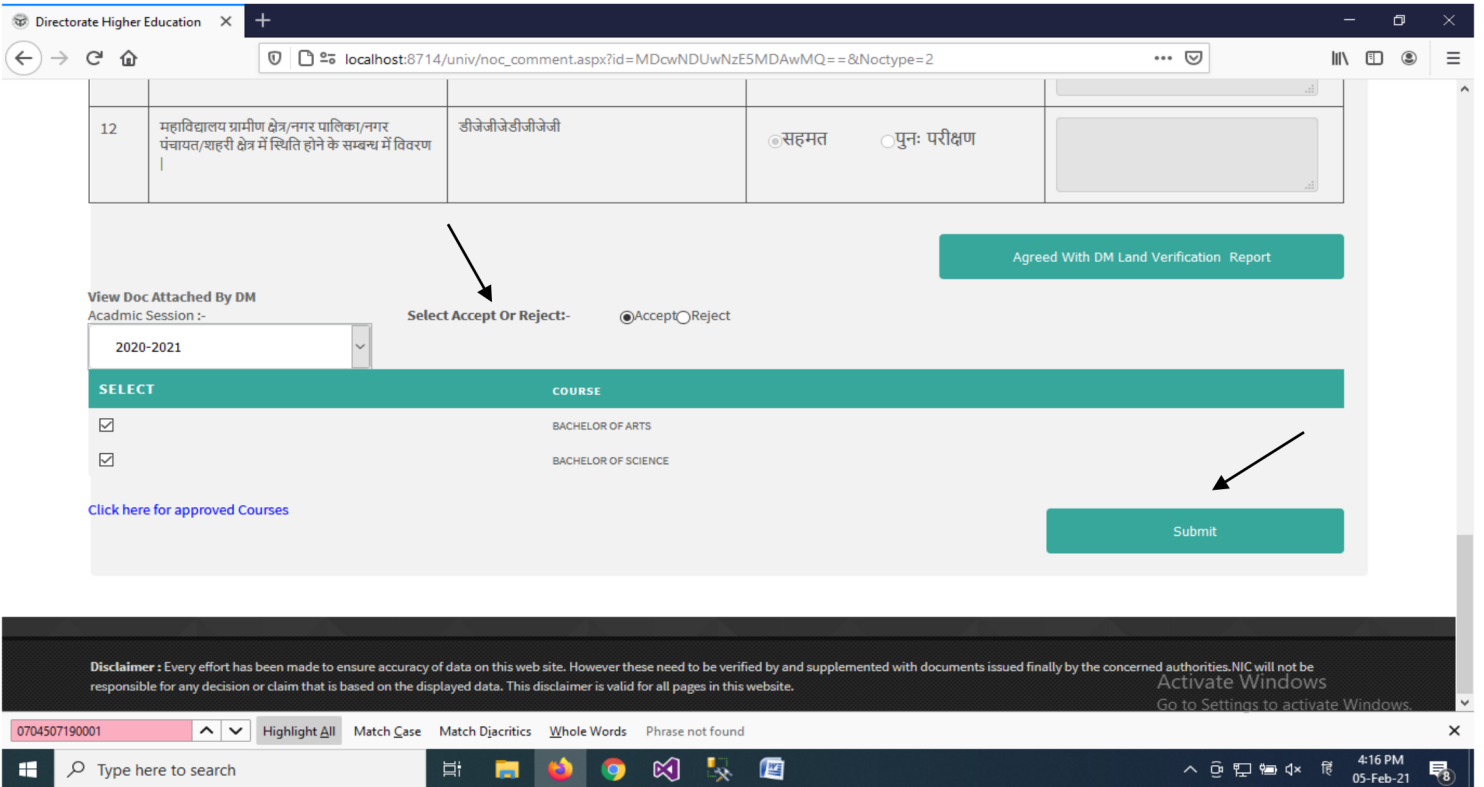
Directorate Higher Education

localhost:8714/univ/noc_comment.aspx?id=MDcwNDUwNzE5MDAwMQ==&Noctype=2

| 12 | महाविद्यालय ग्रामीण क्षेत्र/नगर पालिका/नगर पंचायत/शहरी क्षेत्र में स्थिति होने के सम्बन्ध में विवरण \| | डीजेजीजेडीजीजेजी | सहमत पुनः परीक्षण | |

Agreed With DM Land Verification Report

View Doc Attached By DM
Acadmic Session :-

Select Accept Or Reject:- Accept Reject

2020-2021

| SELECT | COURSE |
|---|---|
| ☑ | BACHELOR OF ARTS |
| ☑ | BACHELOR OF SCIENCE |

Click here for approved Courses

Submit

Disclaimer : Every effort has been made to ensure accuracy of data on this web site. However these need to be verified by and supplemented with documents issued finally by the concerned authorities.NIC will not be responsible for any decision or claim that is based on the displayed data. This disclaimer is valid for all pages in this website.

Activate Windows
Go to Settings to activate Windows.

0704507190001 Highlight All Match Case Match Diacritics Whole Words Phrase not found

Type here to search

हिं 4:16 PM 05-Feb-21 8